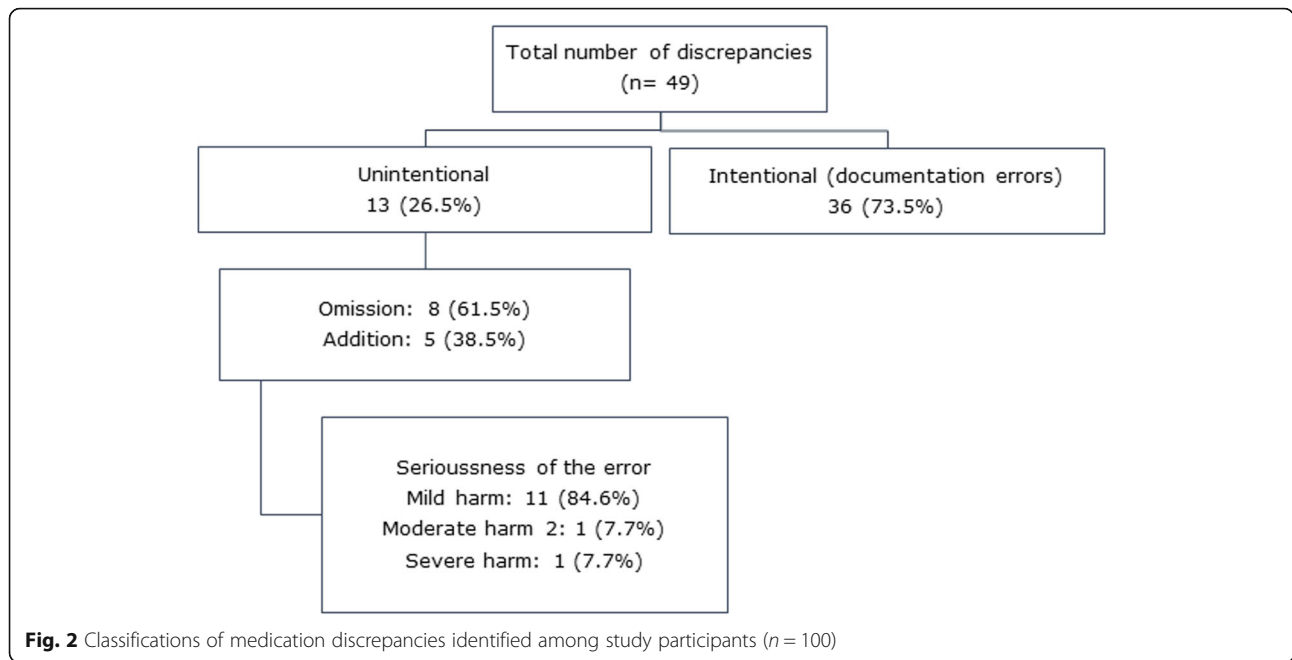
Total number of discrepancies
(n= 49)

Unintentional
13 (26.5%)

Intentional (documentation errors)
36 (73.5%)

Omission: 8 (61.5%)
Addition: 5 (38.5%)

Serioussness of the error
Mild harm: 11 (84.6%)
Moderate harm 2: 1 (7.7%)
Severe harm: 1 (7.7%)

**Fig. 2** Classifications of medication discrepancies identified among study participants ($n = 100$)